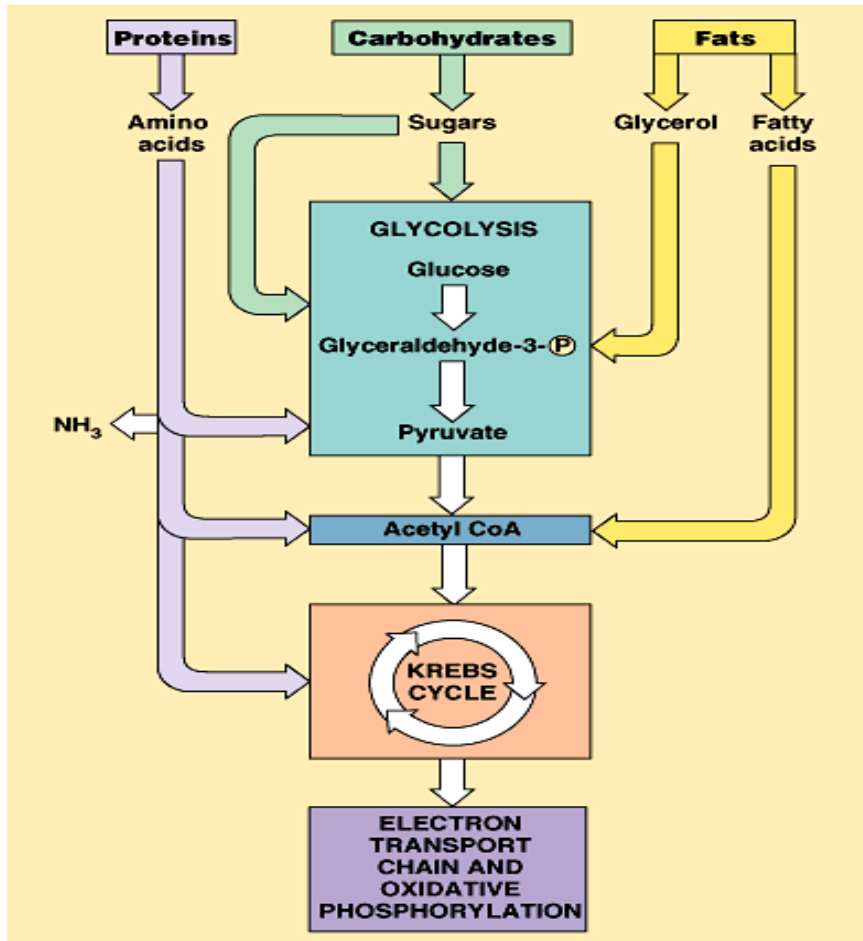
Proteins

Carbohydrates

Fats

Amino acids

Sugars

Glycerol

Fatty acids

GLYCOLYSIS

Glucose

Glyceraldehyde-3-Ⓟ

$NH_3$

Pyruvate

Acetyl CoA

KREBS CYCLE

ELECTRON TRANSPORT CHAIN AND OXIDATIVE PHOSPHORYLATION